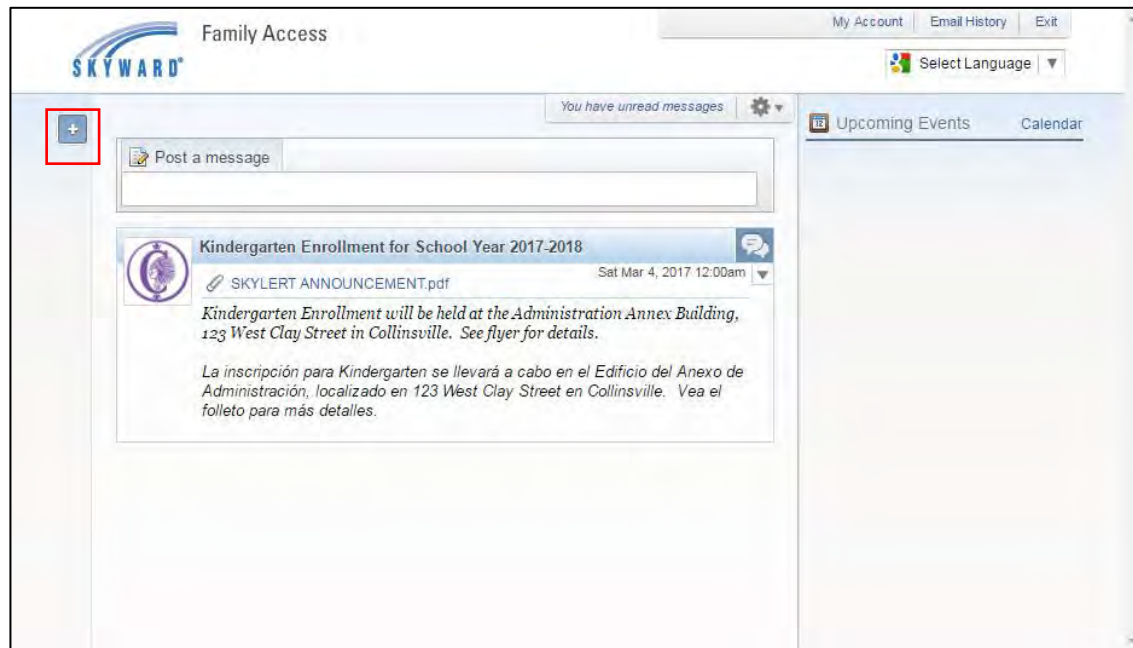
SKYWARD
Family Access

My Account | Email History | Exit

Select Language

+

You have unread messages

Upcoming Events
Calendar

Post a message

Kindergarten Enrollment for School Year 2017-2018

SKYLERT ANNOUNCEMENT.pdf

Sat Mar 4, 2017 12:00am

Kindergarten Enrollment will be held at the Administration Annex Building, 123 West Clay Street in Collinsville. See flyer for details.

La inscripción para Kindergarten se llevará a cabo en el Edificio del Anexo de Administración, localizado en 123 West Clay Street en Collinsville. Vea el folleto para más detalles.